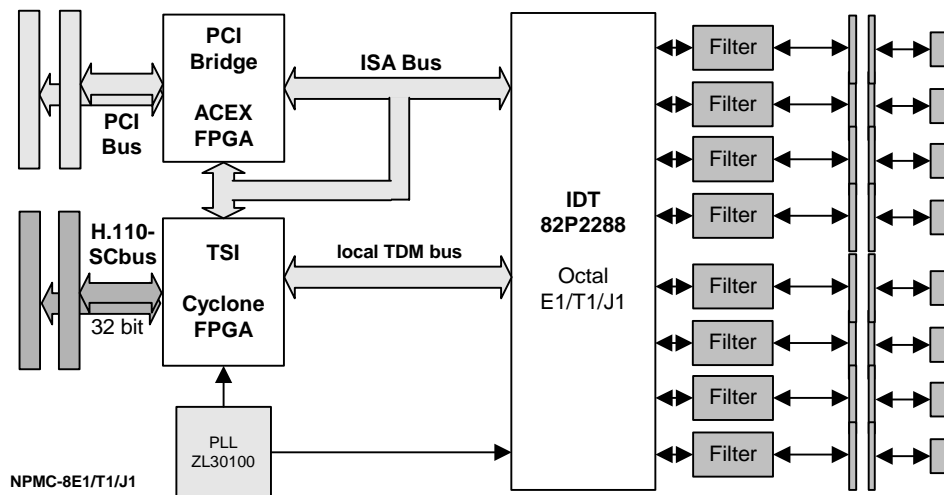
PCI Bridge

ACEX FPGA

ISA Bus

PCI Bus

H.110-SCbus

32 bit

TSI

Cyclone FPGA

local TDM bus

IDT 82P2288

Octal E1/T1/J1

Filter

Filter

Filter

Filter

Filter

Filter

Filter

Filter

PLL ZL30100

NPMC-8E1/T1/J1